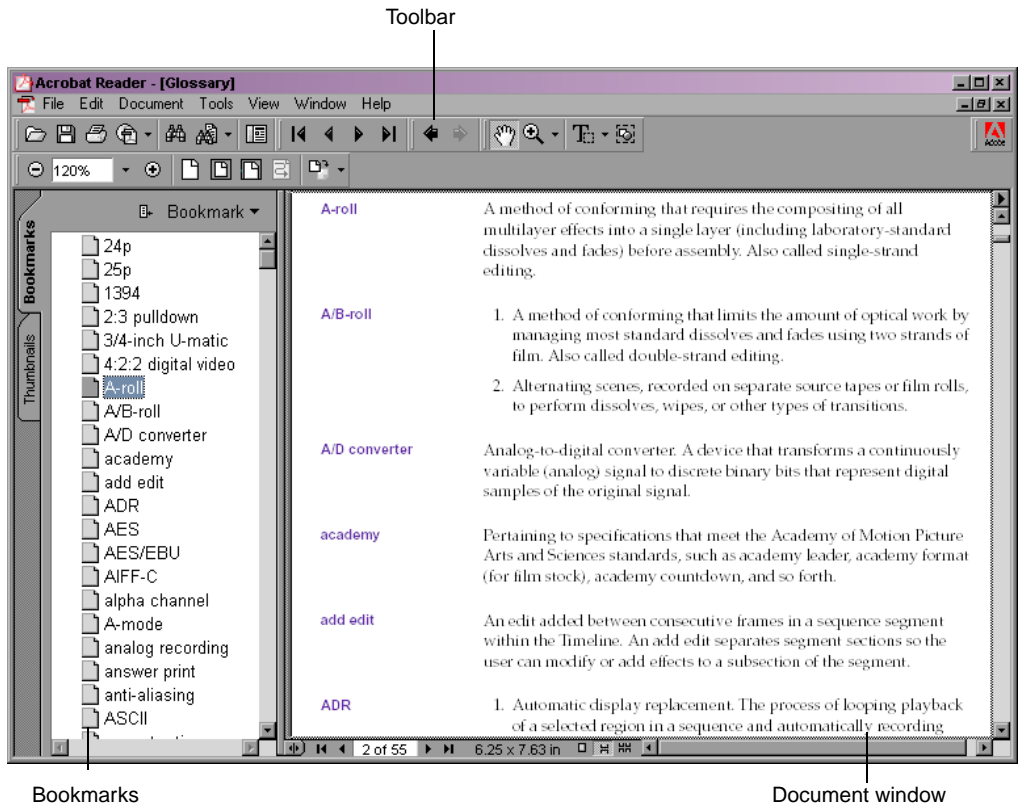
Toolbar

Acrobat Reader - [Glossary]

File Edit Document Tools View Window Help

120%

Bookmark

Bookmarks

Thumbnails

24p
25p
1394
2:3 pulldown
3/4-inch U-matic
4:2:2 digital video
A-roll
A/B-roll
A/D converter
academy
add edit
ADR
AES
AES/EBU
AIFF-C
alpha channel
A-mode
analog recording
answer print
anti-aliasing
ASCII

A-roll

A method of conforming that requires the compositing of all multilayer effects into a single layer (including laboratory-standard dissolves and fades) before assembly. Also called single-strand editing.

A/B-roll

1. A method of conforming that limits the amount of optical work by managing most standard dissolves and fades using two strands of film. Also called double-strand editing.

2. Alternating scenes, recorded on separate source tapes or film rolls, to perform dissolves, wipes, or other types of transitions.

A/D converter

Analog-to-digital converter. A device that transforms a continuously variable (analog) signal to discrete binary bits that represent digital samples of the original signal.

academy

Pertaining to specifications that meet the Academy of Motion Picture Arts and Sciences standards, such as academy leader, academy format (for film stock), academy countdown, and so forth.

add edit

An edit added between consecutive frames in a sequence segment within the Timeline. An add edit separates segment sections so the user can modify or add effects to a subsection of the segment.

ADR

1. Automatic display replacement. The process of looping playback of a selected region in a sequence and automatically recording

2 of 55

6.25 x 7.63 in

Bookmarks

Document window